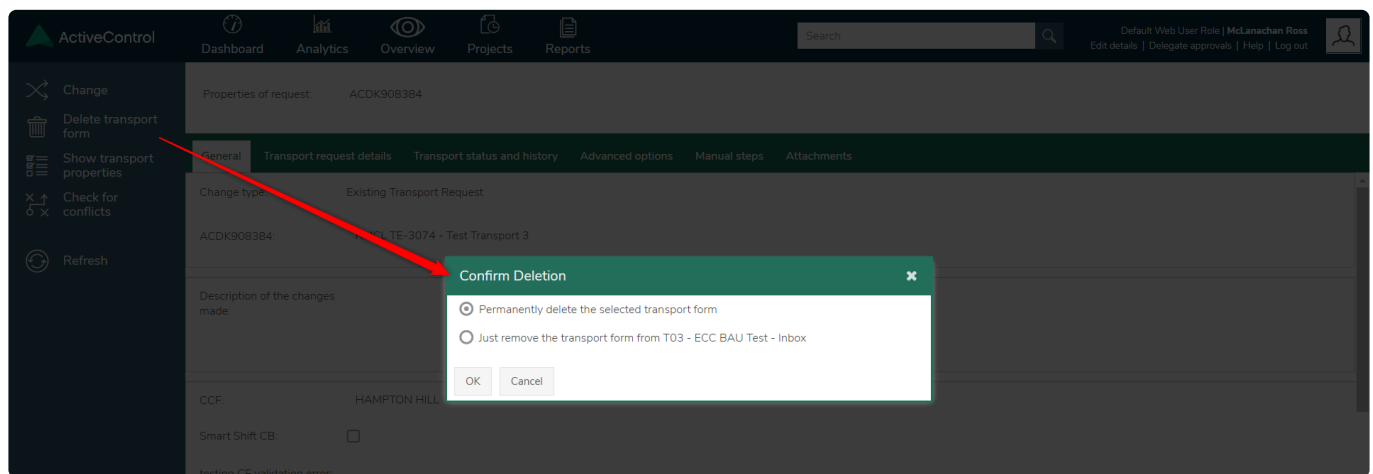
ActiveControl

Dashboard Analytics Overview Projects Reports

Search

Default Web User Role | McLanachan Ross
Edit details | Delegate approvals | Help | Log out

Change
Delete transport form
Show transport properties
Check for conflicts
Refresh

Properties of request: ACDK908384

General | Transport request details | Transport status and history | Advanced options | Manual steps | Attachments

Change type: Existing Transport Request

ACDK908384: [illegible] TE-3074 - Test Transport 3

Description of the changes made:

CCF: HAMPTON HILL

Smart Shift CB:

Confirm Deletion

Permanently delete the selected transport form

Just remove the transport form from T03 - ECC BAU Test - Inbox

OK Cancel